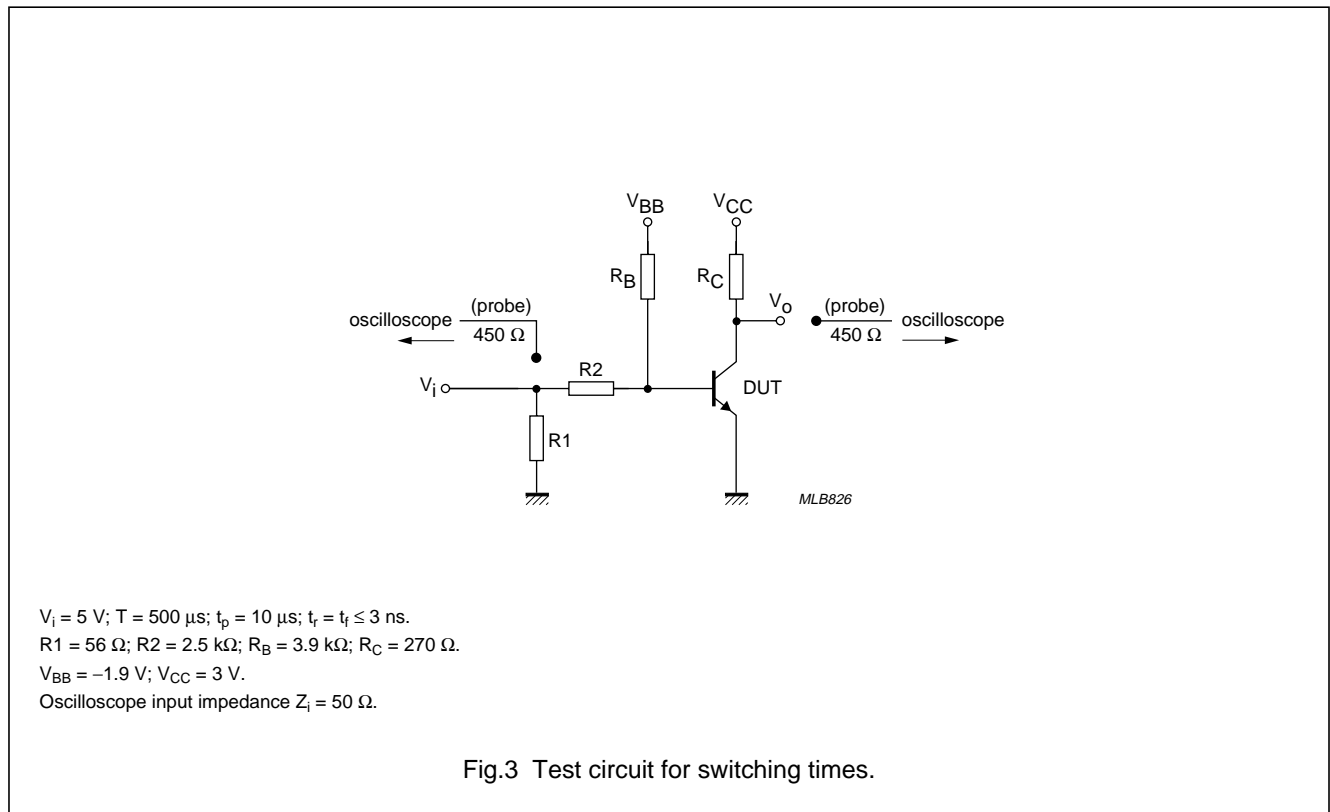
$V_{BB}$
$V_{CC}$
$R_B$
$R_C$
$V_o$
(probe)
450 Ω
oscilloscope
(probe)
450 Ω
oscilloscope
$V_i$
R2
DUT
R1
MLB826

$V_i$ = 5 V; T = 500 μs; $t_p$ = 10 μs; $t_r$ = $t_f$ ≤ 3 ns.
R1 = 56 Ω; R2 = 2.5 kΩ; $R_B$ = 3.9 kΩ; $R_C$ = 270 Ω.
$V_{BB}$ = −1.9 V; $V_{CC}$ = 3 V.
Oscilloscope input impedance $Z_i$ = 50 Ω.

Fig.3 Test circuit for switching times.